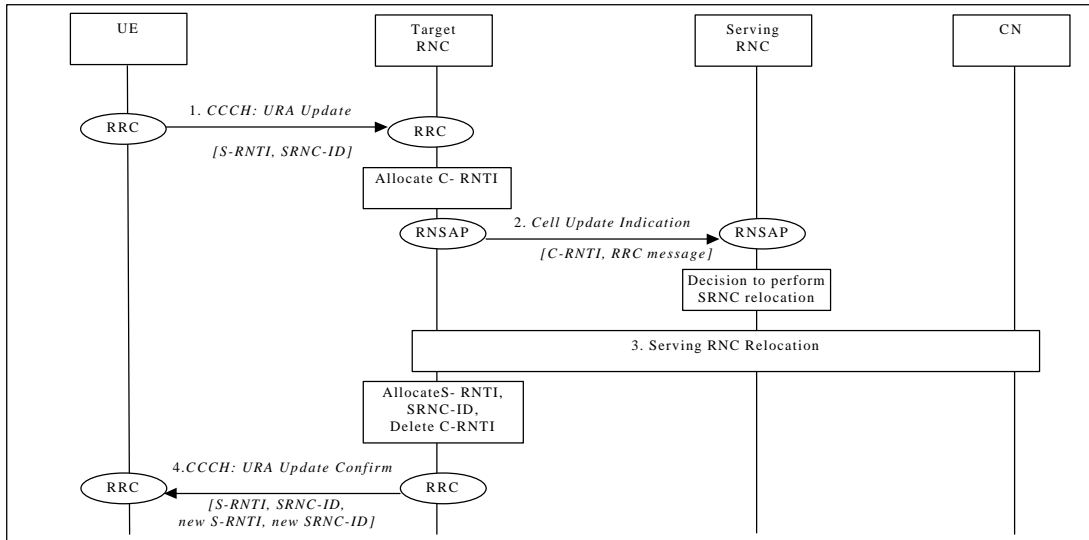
UE

Target RNC

Serving RNC

CN

1. CCCH: URA Update

RRC

RRC

[S-RNTI, SRNC-ID]

Allocate C- RNTI

RNSAP

2. Cell Update Indication

RNSAP

[C-RNTI, RRC message]

Decision to perform SRNC relocation

3. Serving RNC Relocation

AllocateS- RNTI, SRNC-ID, Delete C-RNTI

4.CCCH: URA Update Confirm

RRC

RRC

[S-RNTI, SRNC-ID, new S-RNTI, new SRNC-ID]